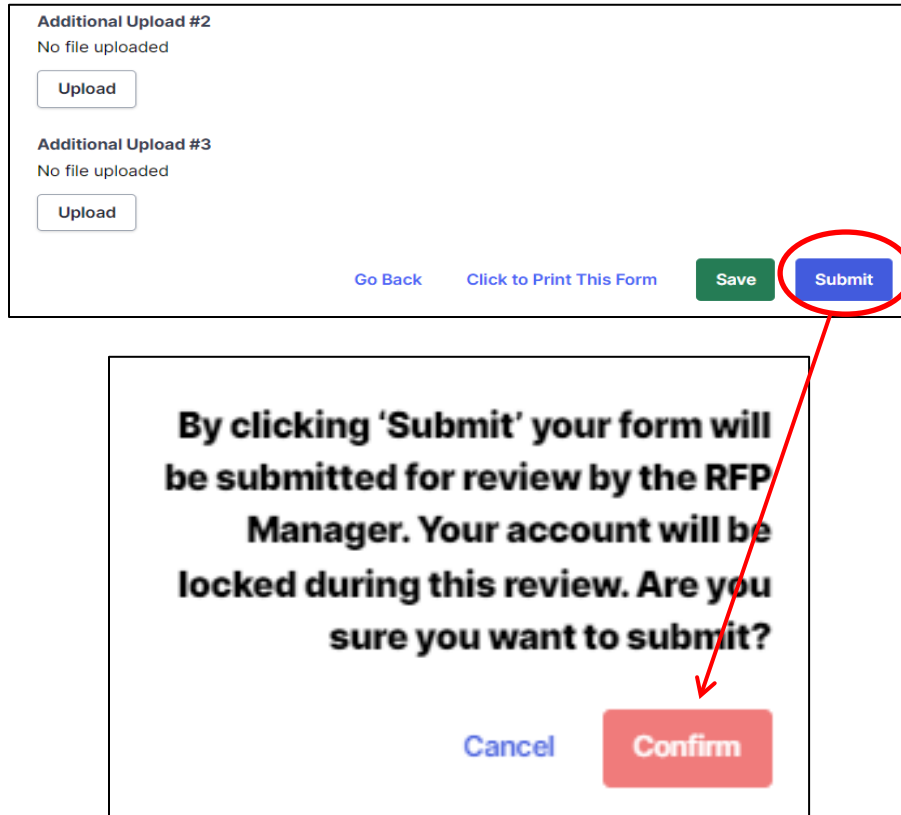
Additional Upload #2
No file uploaded

Upload

Additional Upload #3
No file uploaded

Upload

Go Back Click to Print This Form Save Submit

By clicking 'Submit' your form will be submitted for review by the RFP Manager. Your account will be locked during this review. Are you sure you want to submit?

Cancel Confirm